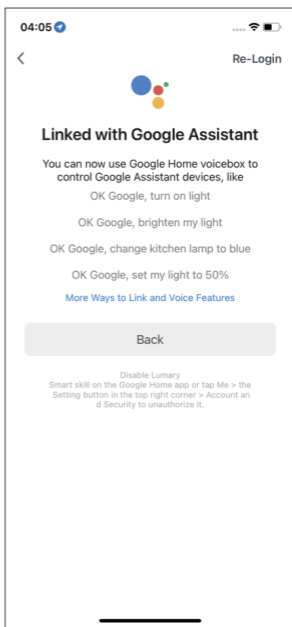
04:05

Re-Login

Linked with Google Assistant

You can now use Google Home voicebox to control Google Assistant devices, like

OK Google, turn on light

OK Google, brighten my light

OK Google, change kitchen lamp to blue

OK Google, set my light to 50%

More Ways to Link and Voice Features

Back

Disable Lumary Smart skill on the Google Home app or tap Me > the Setting button in the top right corner > Account and Security to unauthorize it.